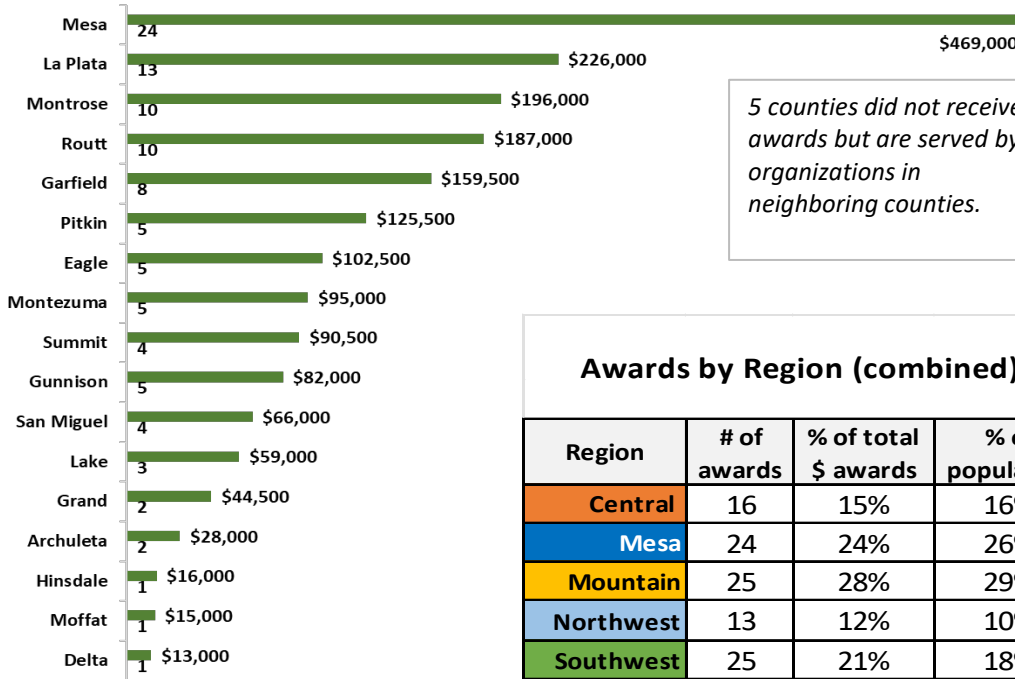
Mesa 24 $469,000
La Plata 13 $226,000
Montrose 10 $196,000
Routt 10 $187,000
Garfield 8 $159,500
Pitkin 5 $125,500
Eagle 5 $102,500
Montezuma 5 $95,000
Summit 4 $90,500
Gunnison 5 $82,000
San Miguel 4 $66,000
Lake 3 $59,000
Grand 2 $44,500
Archuleta 2 $28,000
Hinsdale 1 $16,000
Moffat 1 $15,000
Delta 1 $13,000

5 counties did not receive awards but are served by organizations in neighboring counties.

Awards by Region (combined)

| Region | # of awards | % of total $ awards | % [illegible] popula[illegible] |
|---|---|---|---|
| Central | 16 | 15% | 16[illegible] |
| Mesa | 24 | 24% | 26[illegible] |
| Mountain | 25 | 28% | 29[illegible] |
| Northwest | 13 | 12% | 10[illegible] |
| Southwest | 25 | 21% | 18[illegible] |